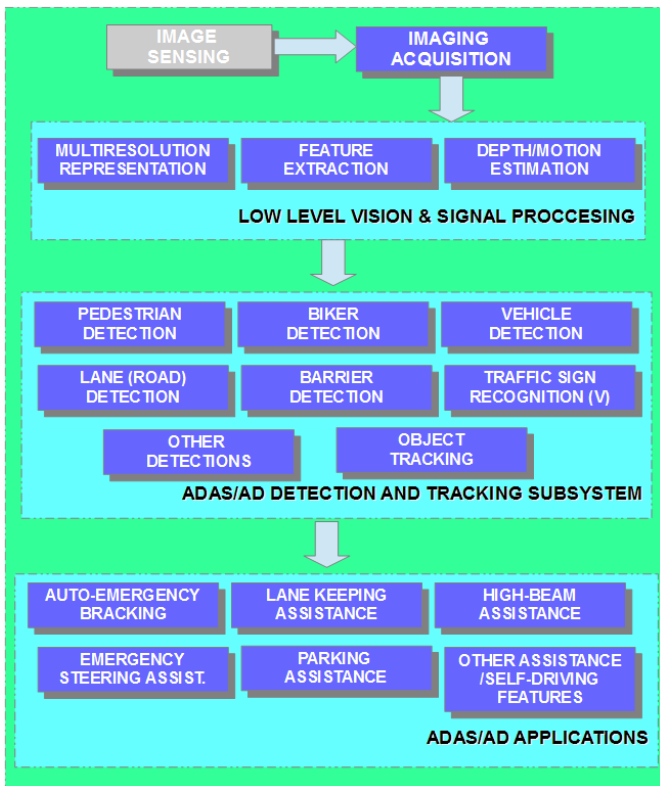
IMAGE SENSING

IMAGING ACQUISITION

MULTIRESOLUTION REPRESENTATION

FEATURE EXTRACTION

DEPTH/MOTION ESTIMATION

LOW LEVEL VISION & SIGNAL PROCCESING

PEDESTRIAN DETECTION

BIKER DETECTION

VEHICLE DETECTION

LANE (ROAD) DETECTION

BARRIER DETECTION

TRAFFIC SIGN RECOGNITION (V)

OTHER DETECTIONS

OBJECT TRACKING

ADAS/AD DETECTION AND TRACKING SUBSYSTEM

AUTO-EMERGENCY BRACKING

LANE KEEPING ASSISTANCE

HIGH-BEAM ASSISTANCE

EMERGENCY STEERING ASSIST.

PARKING ASSISTANCE

OTHER ASSISTANCE /SELF-DRIVING FEATURES

ADAS/AD APPLICATIONS